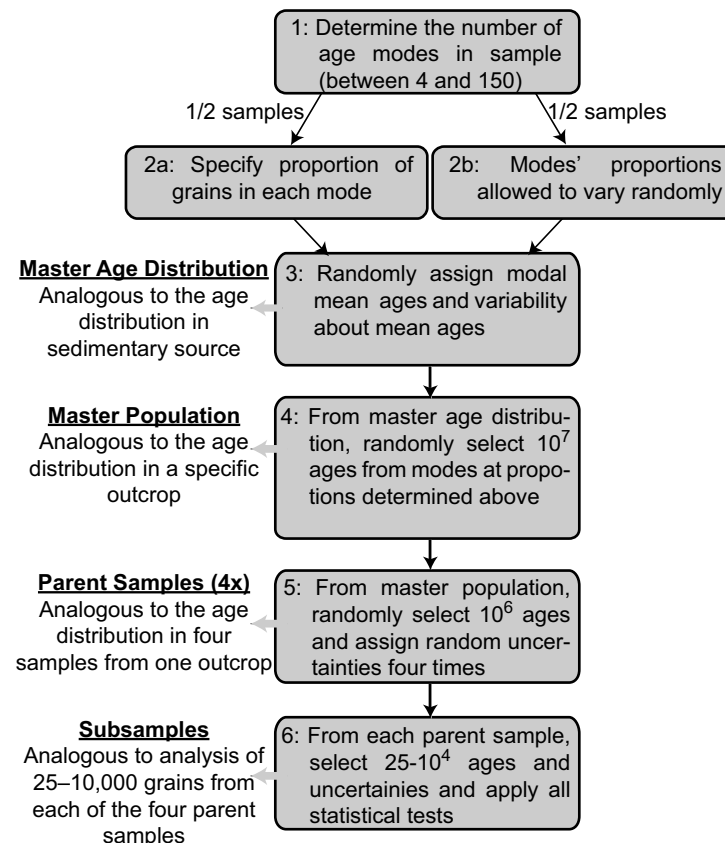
1: Determine the number of age modes in sample (between 4 and 150)

1/2 samples

1/2 samples

2a: Specify proportion of grains in each mode

2b: Modes' proportions allowed to vary randomly

Master Age Distribution
Analogous to the age distribution in sedimentary source

3: Randomly assign modal mean ages and variability about mean ages

Master Population
Analogous to the age distribution in a specific outcrop

4: From master age distribution, randomly select $10^7$ ages from modes at propotions determined above

Parent Samples (4x)
Analogous to the age distribution in four samples from one outcrop

5: From master population, randomly select $10^6$ ages and assign random uncertainties four times

Subsamples
Analogous to analysis of 25–10,000 grains from each of the four parent samples

6: From each parent sample, select 25-$10^4$ ages and uncertainies and apply all statistical tests